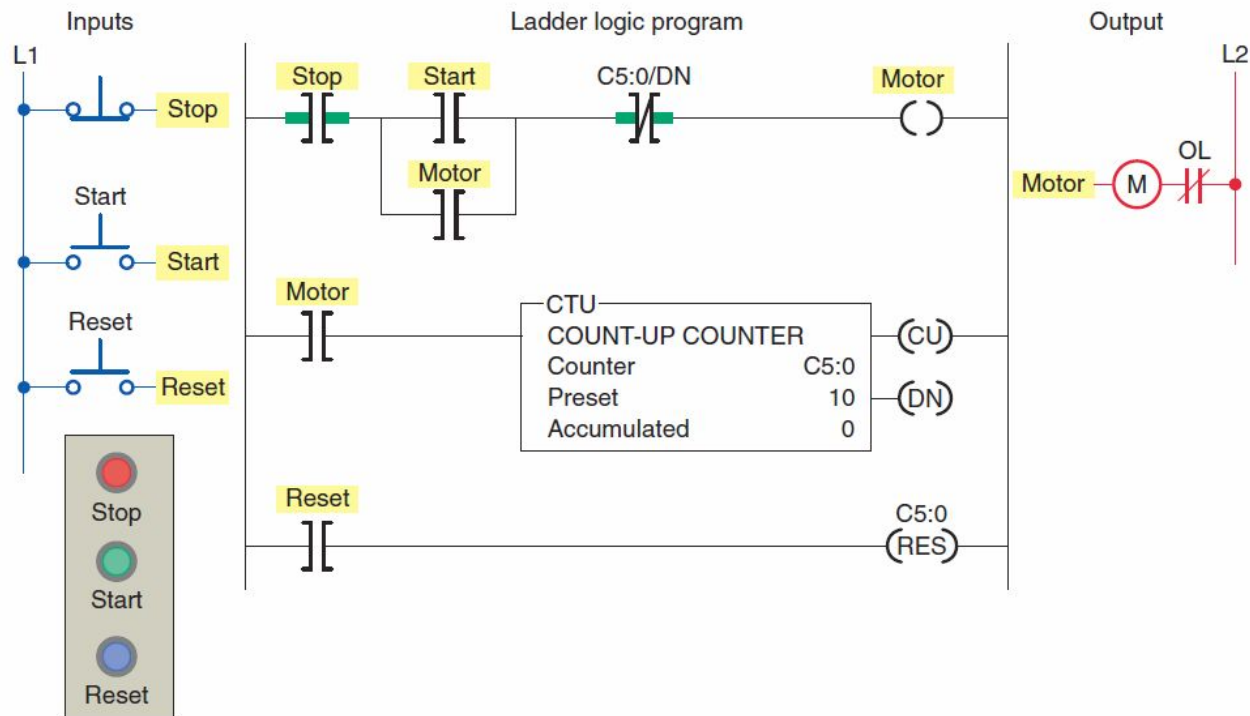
Inputs

Ladder logic program

Output

L1

L2

Stop

Start

Reset

Stop

Start

Reset

Stop

Start

Reset

Stop

Start

C5:0/DN

Motor

Motor

Motor

M

OL

Motor

CTU
COUNT-UP COUNTER
Counter C5:0
Preset 10
Accumulated 0

CU

DN

Reset

C5:0
RES